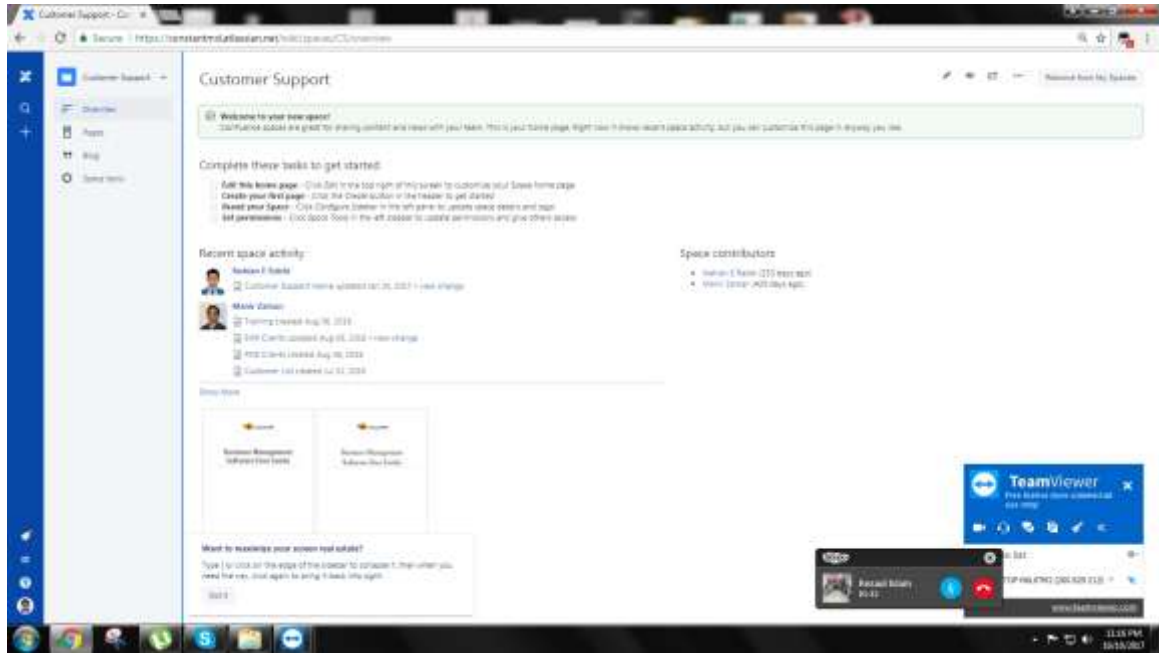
Customer Support - Co ×

Secure | https://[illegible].atlassian.net/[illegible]/CS/overview

Customer Support

Overview
Pages
Blog
Space tools

Customer Support

Remove from My Spaces

Welcome to your new space!
Confluence spaces are great for sharing content and news with your team. This is your home page. Right now it shows recent space activity, but you can customize this page in anyway you like.

Complete these tasks to get started

Edit this home page - Click Edit in the top right of this screen to customize your Space home page
Create your first page - Click the Create button in the header to get started
Brand your Space - Click Configure Sidebar in the left panel to update space details and logo
Set permissions - Click Space Tools in the left sidebar to update permissions and give others access

Recent space activity

Hamen E Batik
Customer Support Home updated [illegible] • view change

Manik Zaman
Training created Aug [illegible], 2016
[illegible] Clients updated Aug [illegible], 2016 • view change
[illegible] Clients created Aug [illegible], 2016
Customer List created Jul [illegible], 2016

Show More

Space contributors

• Hamen E Batik ([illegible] days ago)
• Manik Zaman ([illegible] days ago)

Business Management Software User Guide

Business Management Software User Guide

Want to maximize your screen real estate?
Type [ or click on the edge of the sidebar to collapse it, then when you need the nav, click again to bring it back into sight.

Got it

TeamViewer
Free license (non-commercial use only)

Rezaul Islam
00:42

www.teamviewer.com

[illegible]
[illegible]

11:16 PM
10/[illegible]/2017